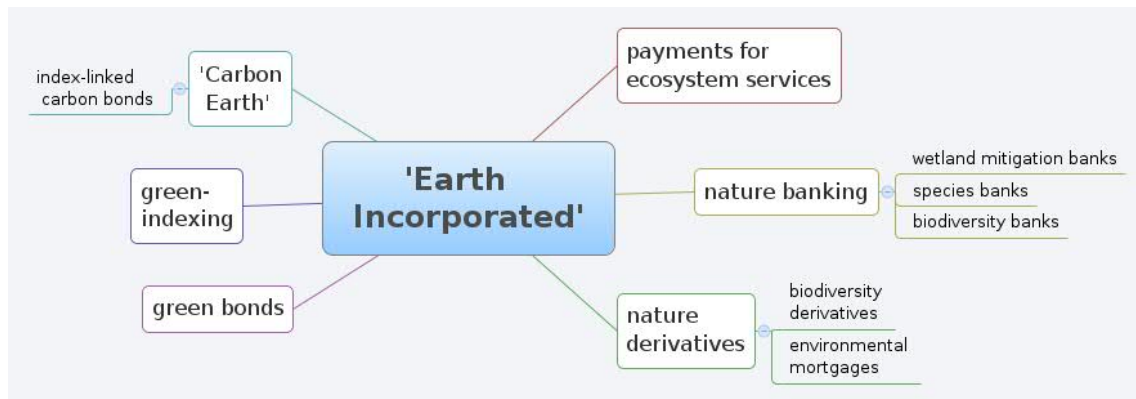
'Earth Incorporated'

'Carbon Earth'

index-linked carbon bonds

green-indexing

green bonds

payments for ecosystem services

nature banking

wetland mitigation banks

species banks

biodiversity banks

nature derivatives

biodiversity derivatives

environmental mortgages